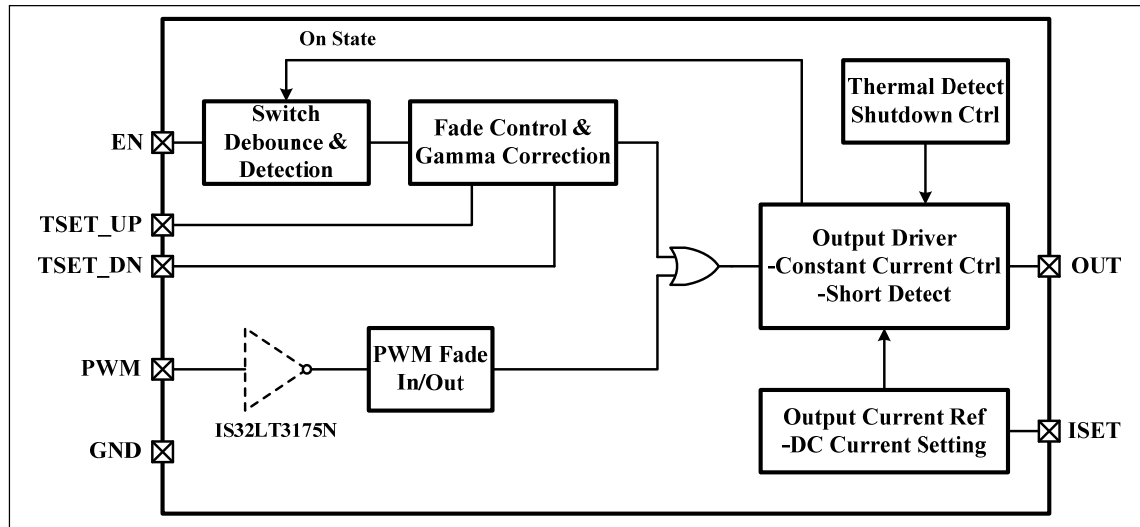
On State

Switch Debounce & Detection

Fade Control & Gamma Correction

Thermal Detect Shutdown Ctrl

EN

TSET_UP

TSET_DN

Output Driver -Constant Current Ctrl -Short Detect

OUT

PWM

PWM Fade In/Out

IS32LT3175N

Output Current Ref -DC Current Setting

ISET

GND